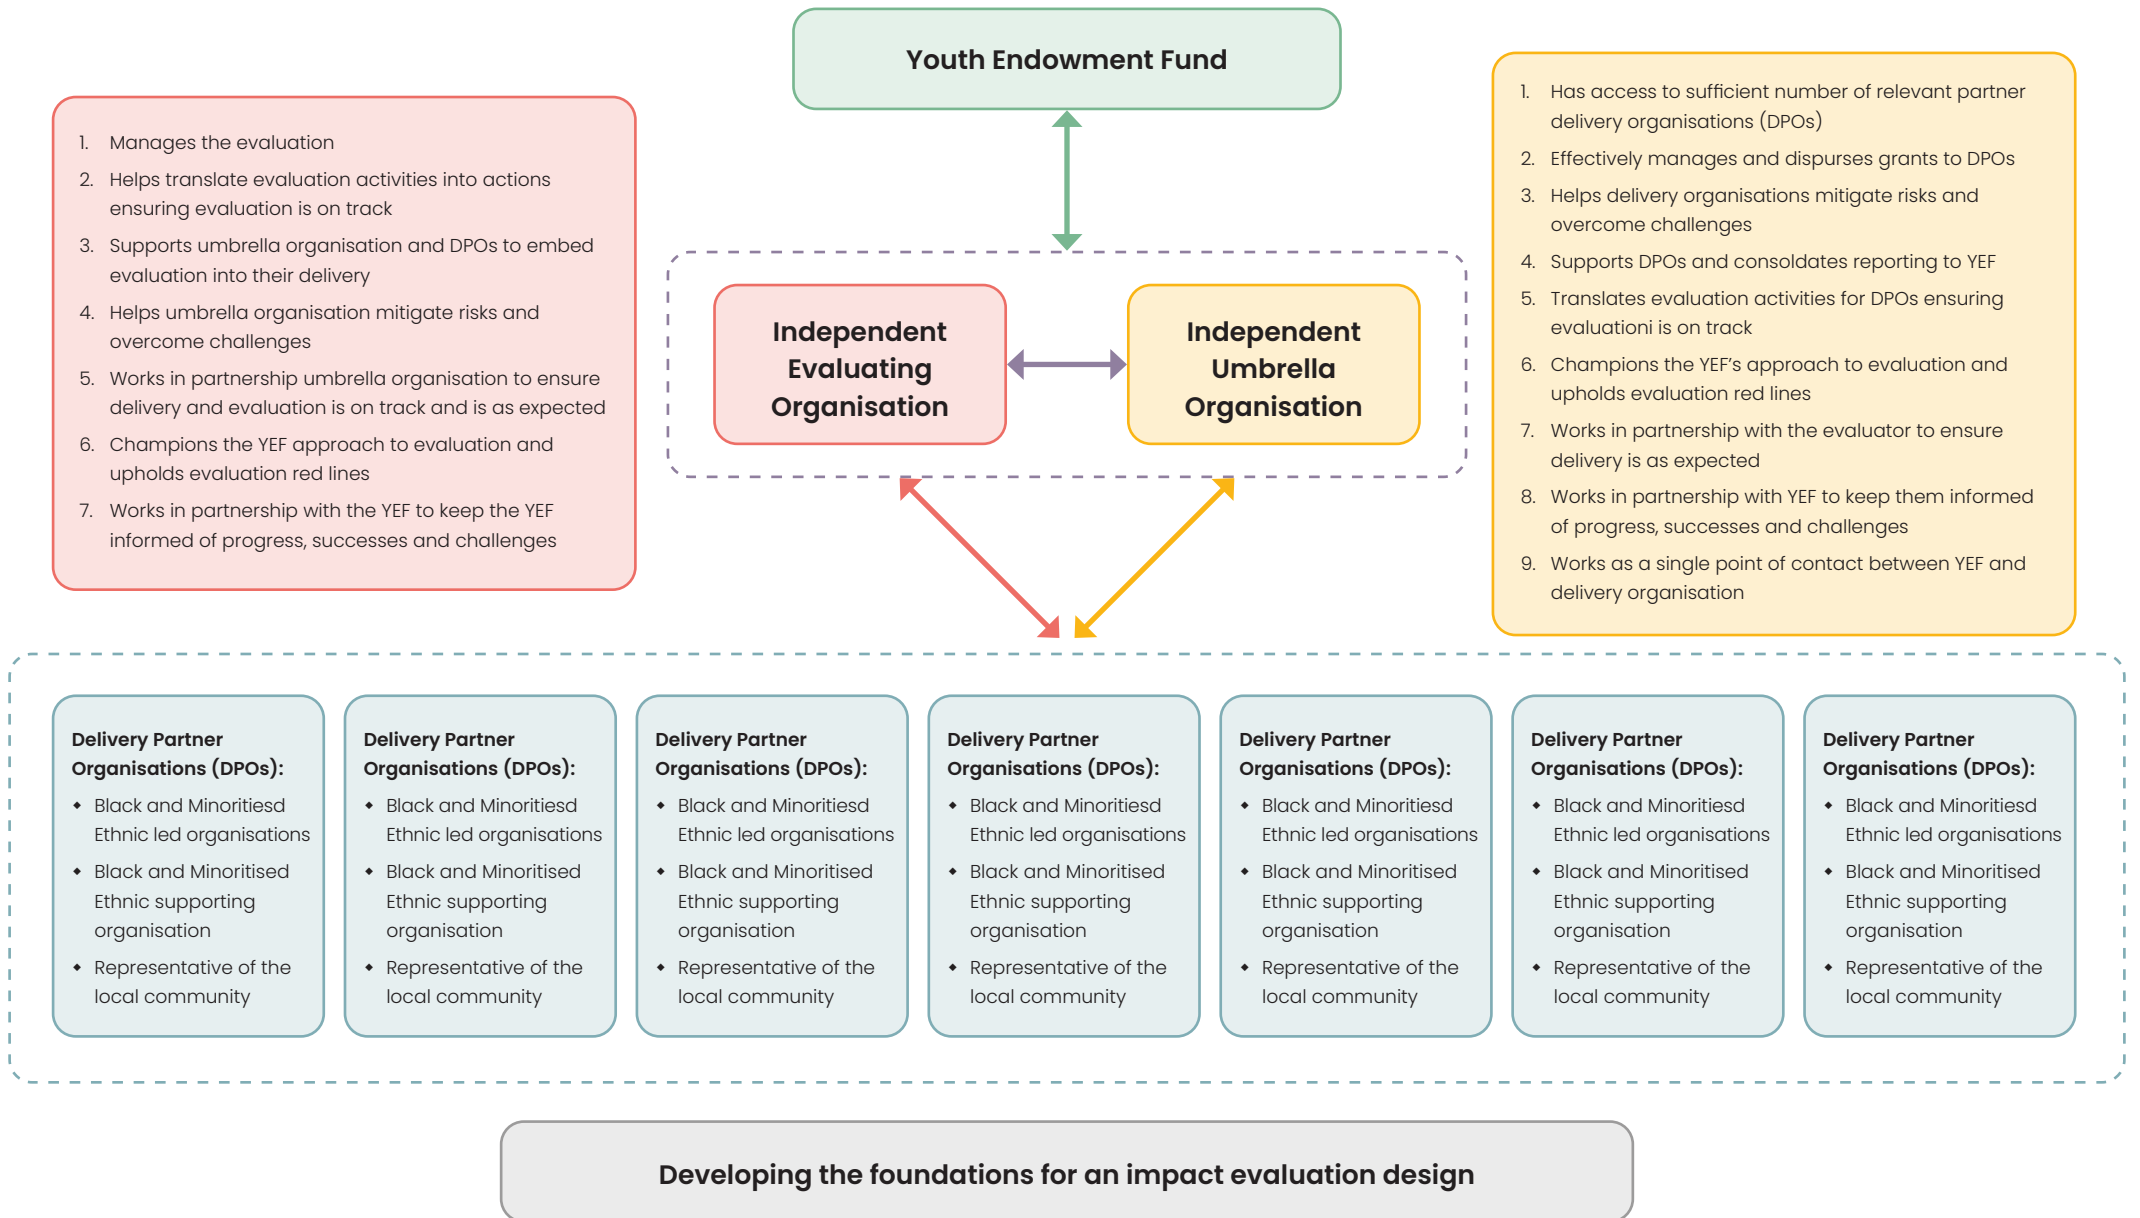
Youth Endowment Fund

1. Manages the evaluation
2. Helps translate evaluation activities into actions ensuring evaluation is on track
3. Supports umbrella organisation and DPOs to embed evaluation into their delivery
4. Helps umbrella organisation mitigate risks and overcome challenges
5. Works in partnership umbrella organisation to ensure delivery and evaluation is on track and is as expected
6. Champions the YEF approach to evaluation and upholds evaluation red lines
7. Works in partnership with the YEF to keep the YEF informed of progress, successes and challenges

Independent Evaluating Organisation

Independent Umbrella Organisation

1. Has access to sufficient number of relevant partner delivery organisations (DPOs)
2. Effectively manages and dispurses grants to DPOs
3. Helps delivery organisations mitigate risks and overcome challenges
4. Supports DPOs and consoldates reporting to YEF
5. Translates evaluation activities for DPOs ensuring evaluationi is on track
6. Champions the YEF's approach to evaluation and upholds evaluation red lines
7. Works in partnership with the evaluator to ensure delivery is as expected
8. Works in partnership with YEF to keep them informed of progress, successes and challenges
9. Works as a single point of contact between YEF and delivery organisation

Delivery Partner Organisations (DPOs):
- Black and Minoritiesd Ethnic led organisations
- Black and Minoritised Ethnic supporting organisation
- Representative of the local community

Delivery Partner Organisations (DPOs):
- Black and Minoritiesd Ethnic led organisations
- Black and Minoritised Ethnic supporting organisation
- Representative of the local community

Delivery Partner Organisations (DPOs):
- Black and Minoritiesd Ethnic led organisations
- Black and Minoritised Ethnic supporting organisation
- Representative of the local community

Delivery Partner Organisations (DPOs):
- Black and Minoritiesd Ethnic led organisations
- Black and Minoritised Ethnic supporting organisation
- Representative of the local community

Delivery Partner Organisations (DPOs):
- Black and Minoritiesd Ethnic led organisations
- Black and Minoritised Ethnic supporting organisation
- Representative of the local community

Delivery Partner Organisations (DPOs):
- Black and Minoritiesd Ethnic led organisations
- Black and Minoritised Ethnic supporting organisation
- Representative of the local community

Delivery Partner Organisations (DPOs):
- Black and Minoritiesd Ethnic led organisations
- Black and Minoritised Ethnic supporting organisation
- Representative of the local community

Developing the foundations for an impact evaluation design